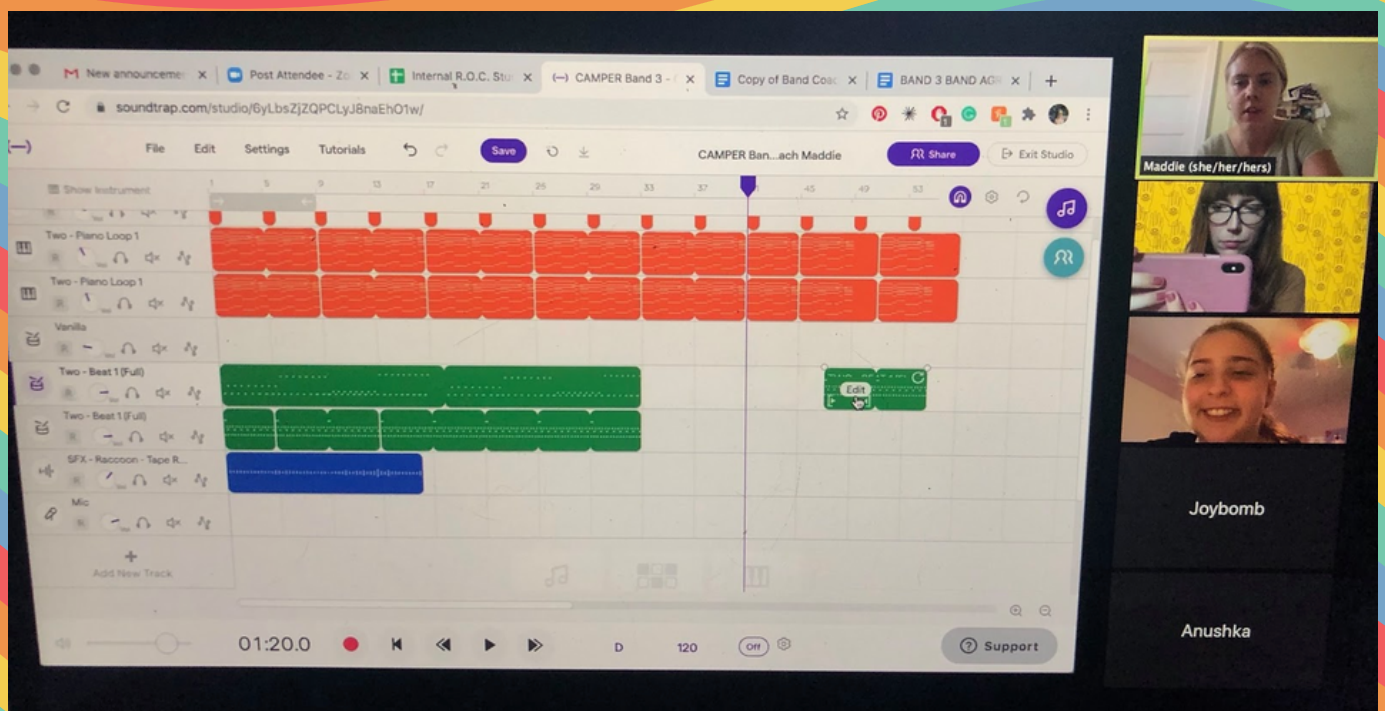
New announceme | Post Attendee - Zo | Internal R.O.C. Stu | CAMPER Band 3 - | Copy of Band Coac | BAND 3 BAND AG

soundtrap.com/studio/6yLbsZjZQPCLyJ8naEhO1w/

File Edit Settings Tutorials Save CAMPER Ban...ach Maddie Share Exit Studio

Show Instrument

1 5 9 13 17 21 25 29 33 37 41 45 49 53

Two - Piano Loop 1

Two - Piano Loop 1

Vanilla

Two - Beat 1 (Full)

Two - Beat 1 (Full)

SFX - Raccoon - Tape R...

Mic

Add New Track

Edit

01:20.0

D 120 Off

Support

Maddie (she/her/hers)

Joybomb

Anushka